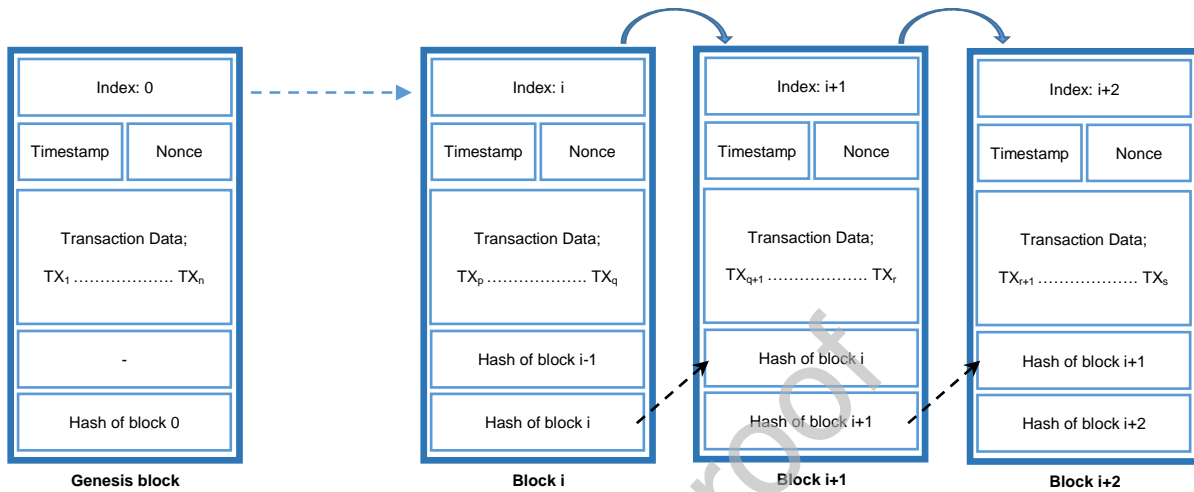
Index: 0

Timestamp

Nonce

Transaction Data;

$TX_1$ ……………… $TX_n$

-

Hash of block 0

Genesis block

Index: i

Timestamp

Nonce

Transaction Data;

$TX_p$ ……………… $TX_q$

Hash of block i-1

Hash of block i

Block i

Index: i+1

Timestamp

Nonce

Transaction Data;

$TX_{q+1}$ ……………… $TX_r$

Hash of block i

Hash of block i+1

Block i+1

Index: i+2

Timestamp

Nonce

Transaction Data;

$TX_{r+1}$ ……………… $TX_s$

Hash of block i+1

Hash of block i+2

Block i+2

Proof